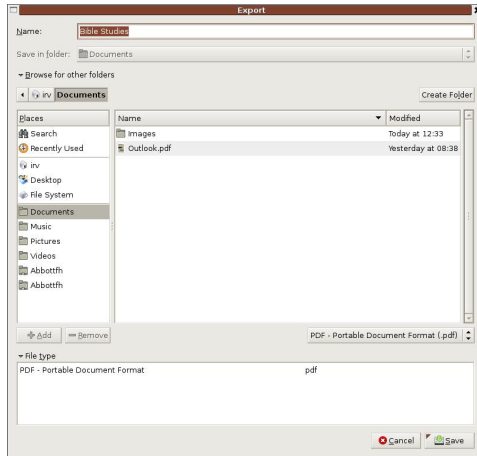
Export

Name: Bible Studies

Save in folder: Documents

Browse for other folders

irv Documents

Create Folder

| Places | Name | Modified |
|---|---|---|
| Search | Images | Today at 12:33 |
| Recently Used | Outlook.pdf | Yesterday at 08:38 |
| irv | | |
| Desktop | | |
| File System | | |
| Documents | | |
| Music | | |
| Pictures | | |
| Videos | | |
| Abbottfh | | |
| Abbottfh | | |

Add Remove

PDF - Portable Document Format (.pdf)

File type

PDF - Portable Document Format pdf

Cancel Save